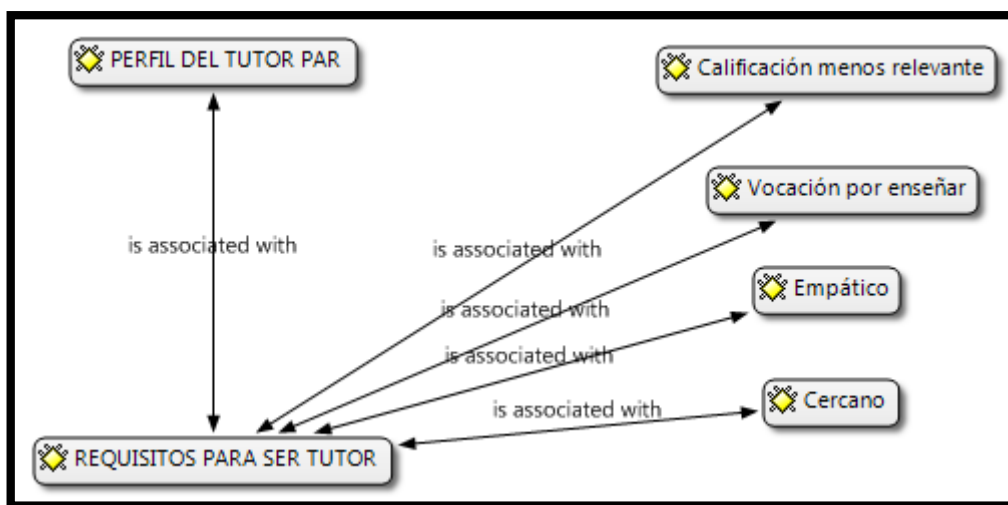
PERFIL DEL TUTOR PAR

Calificación menos relevante

Vocación por enseñar

Empático

Cercano

is associated with

is associated with

is associated with

is associated with

is associated with

REQUISITOS PARA SER TUTOR